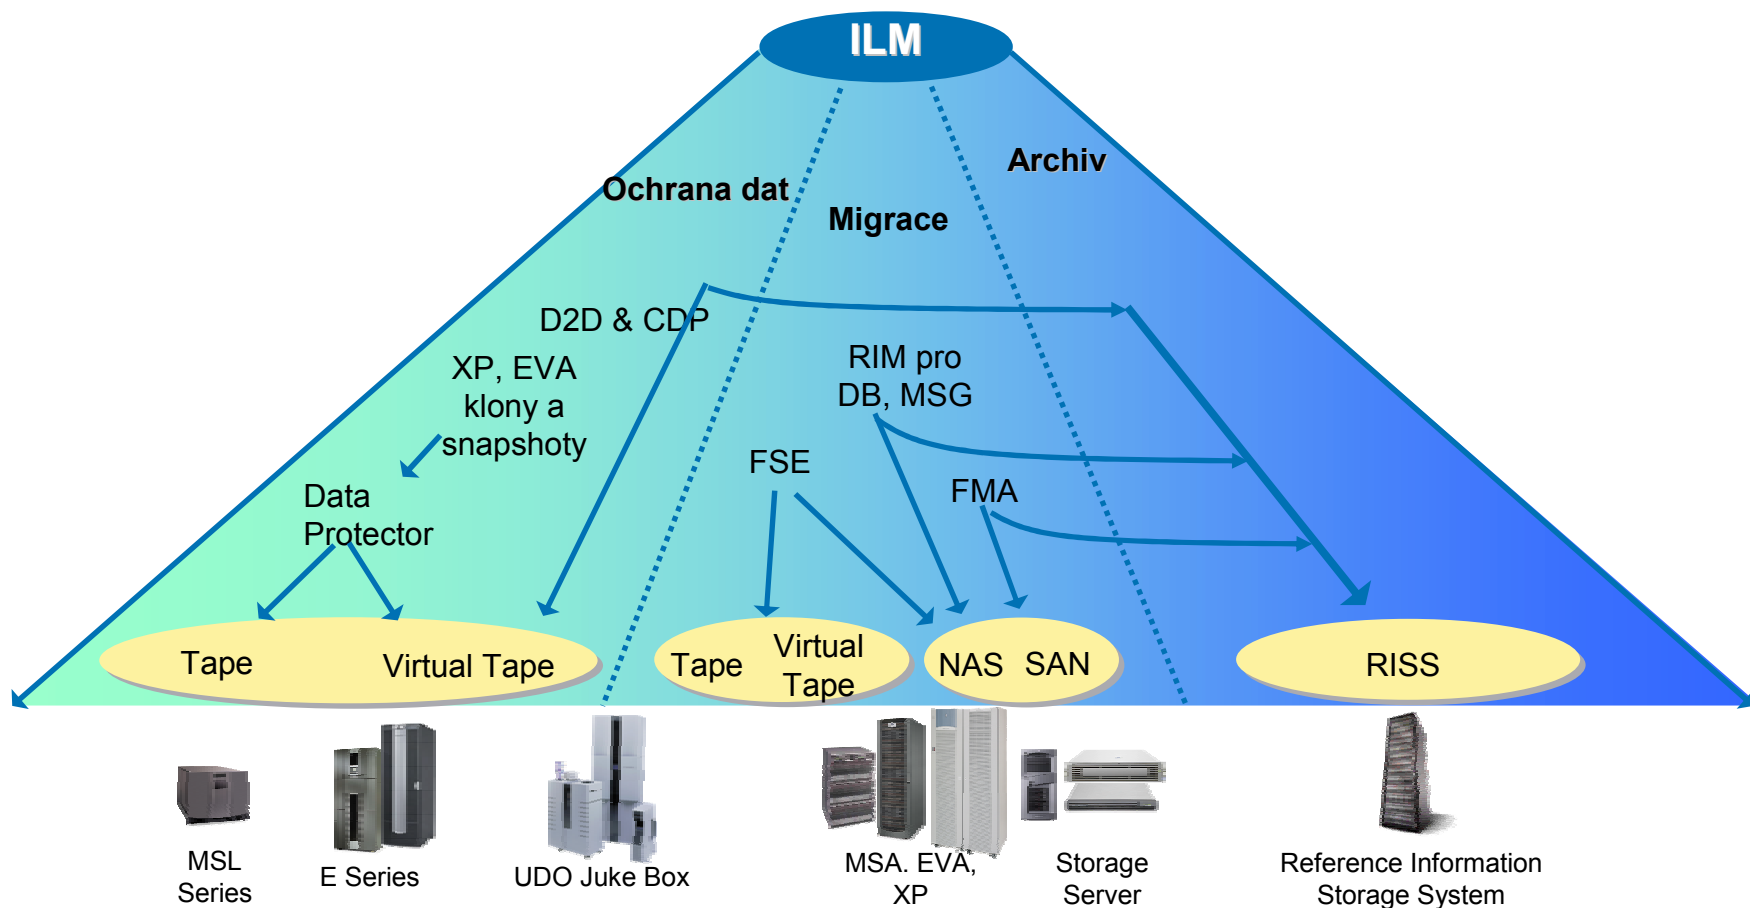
ILM

Ochrana dat

Migrace

Archiv

D2D & CDP

XP, EVA klony a snapshoty

Data Protector

RIM pro DB, MSG

FSE

FMA

Tape

Virtual Tape

Tape

Virtual Tape

NAS

SAN

RISS

MSL Series

E Series

UDO Juke Box

MSA. EVA, XP

Storage Server

Reference Information Storage System